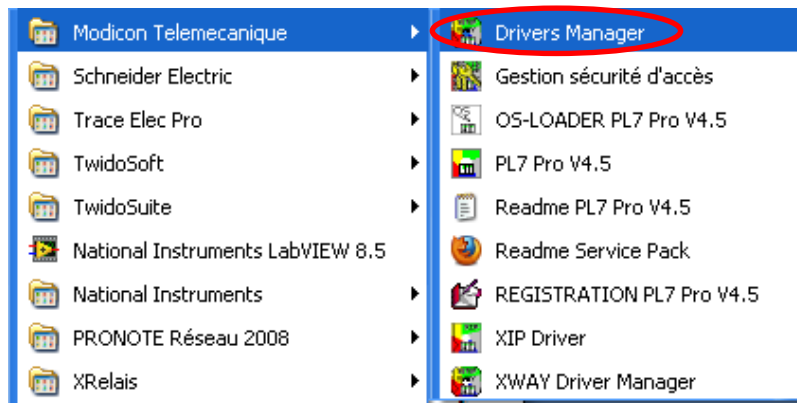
Modicon Telemecanique
Schneider Electric
Trace Elec Pro
TwidoSoft
TwidoSuite
National Instruments LabVIEW 8.5
National Instruments
PRONOTE Réseau 2008
XRelais

Drivers Manager
Gestion sécurité d'accès
OS-LOADER PL7 Pro V4.5
PL7 Pro V4.5
Readme PL7 Pro V4.5
Readme Service Pack
REGISTRATION PL7 Pro V4.5
XIP Driver
XWAY Driver Manager